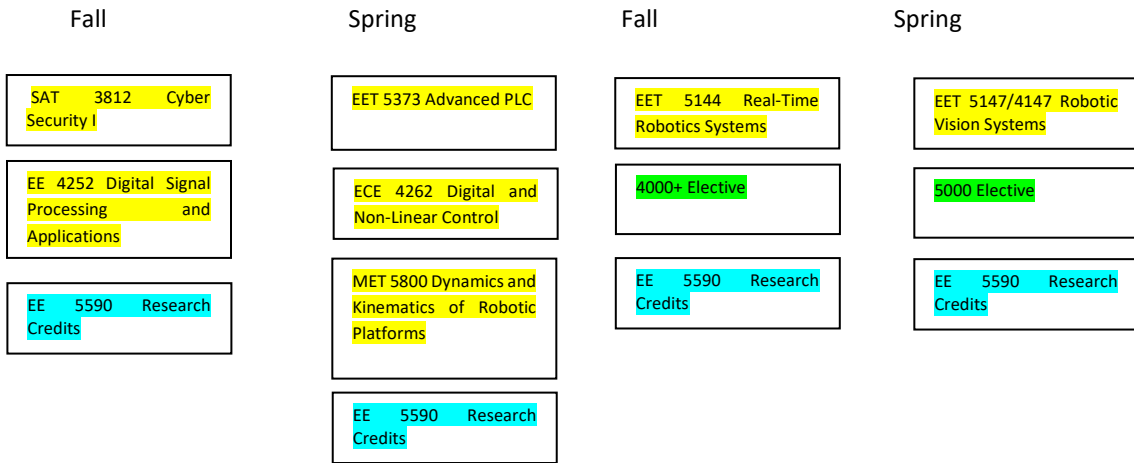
Fall

SAT 3812 Cyber Security I

EE 4252 Digital Signal Processing and Applications

EE 5590 Research Credits

Spring

EET 5373 Advanced PLC

ECE 4262 Digital and Non-Linear Control

MET 5800 Dynamics and Kinematics of Robotic Platforms

EE 5590 Research Credits

Fall

EET 5144 Real-Time Robotics Systems

4000+ Elective

EE 5590 Research Credits

Spring

EET 5147/4147 Robotic Vision Systems

5000 Elective

EE 5590 Research Credits